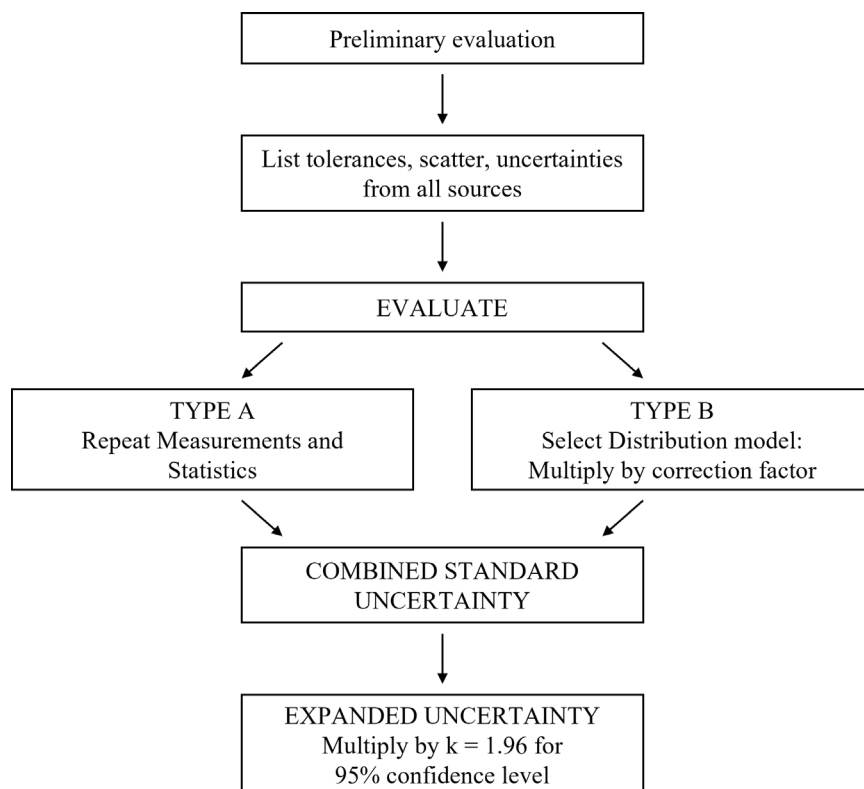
Preliminary evaluation

List tolerances, scatter, uncertainties from all sources

EVALUATE

TYPE A
Repeat Measurements and Statistics

TYPE B
Select Distribution model: Multiply by correction factor

COMBINED STANDARD UNCERTAINTY

EXPANDED UNCERTAINTY
Multiply by k = 1.96 for 95% confidence level